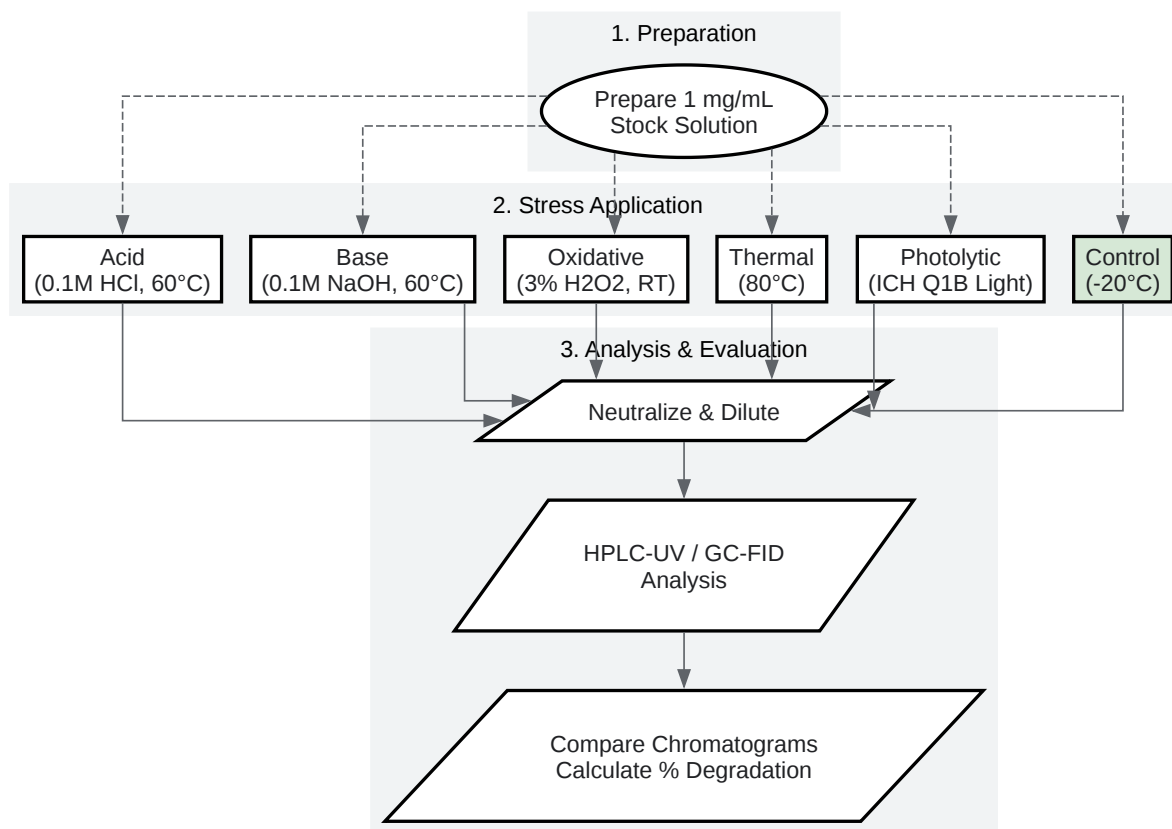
1. Preparation

Prepare 1 mg/mL Stock Solution

2. Stress Application

Acid (0.1M HCl, 60°C)

Base (0.1M NaOH, 60°C)

Oxidative (3% H2O2, RT)

Thermal (80°C)

Photolytic (ICH Q1B Light)

Control (-20°C)

3. Analysis & Evaluation

Neutralize & Dilute

HPLC-UV / GC-FID Analysis

Compare Chromatograms Calculate % Degradation